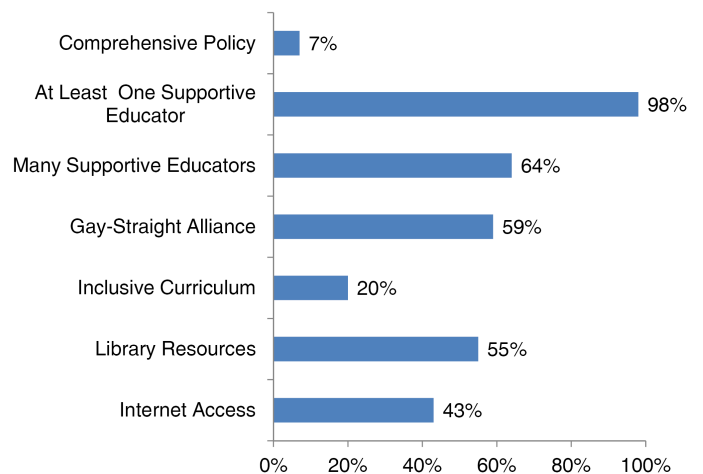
Comprehensive Policy 7%
At Least One Supportive Educator 98%
Many Supportive Educators 64%
Gay-Straight Alliance 59%
Inclusive Curriculum 20%
Library Resources 55%
Internet Access 43%

0% 20% 40% 60% 80% 100%